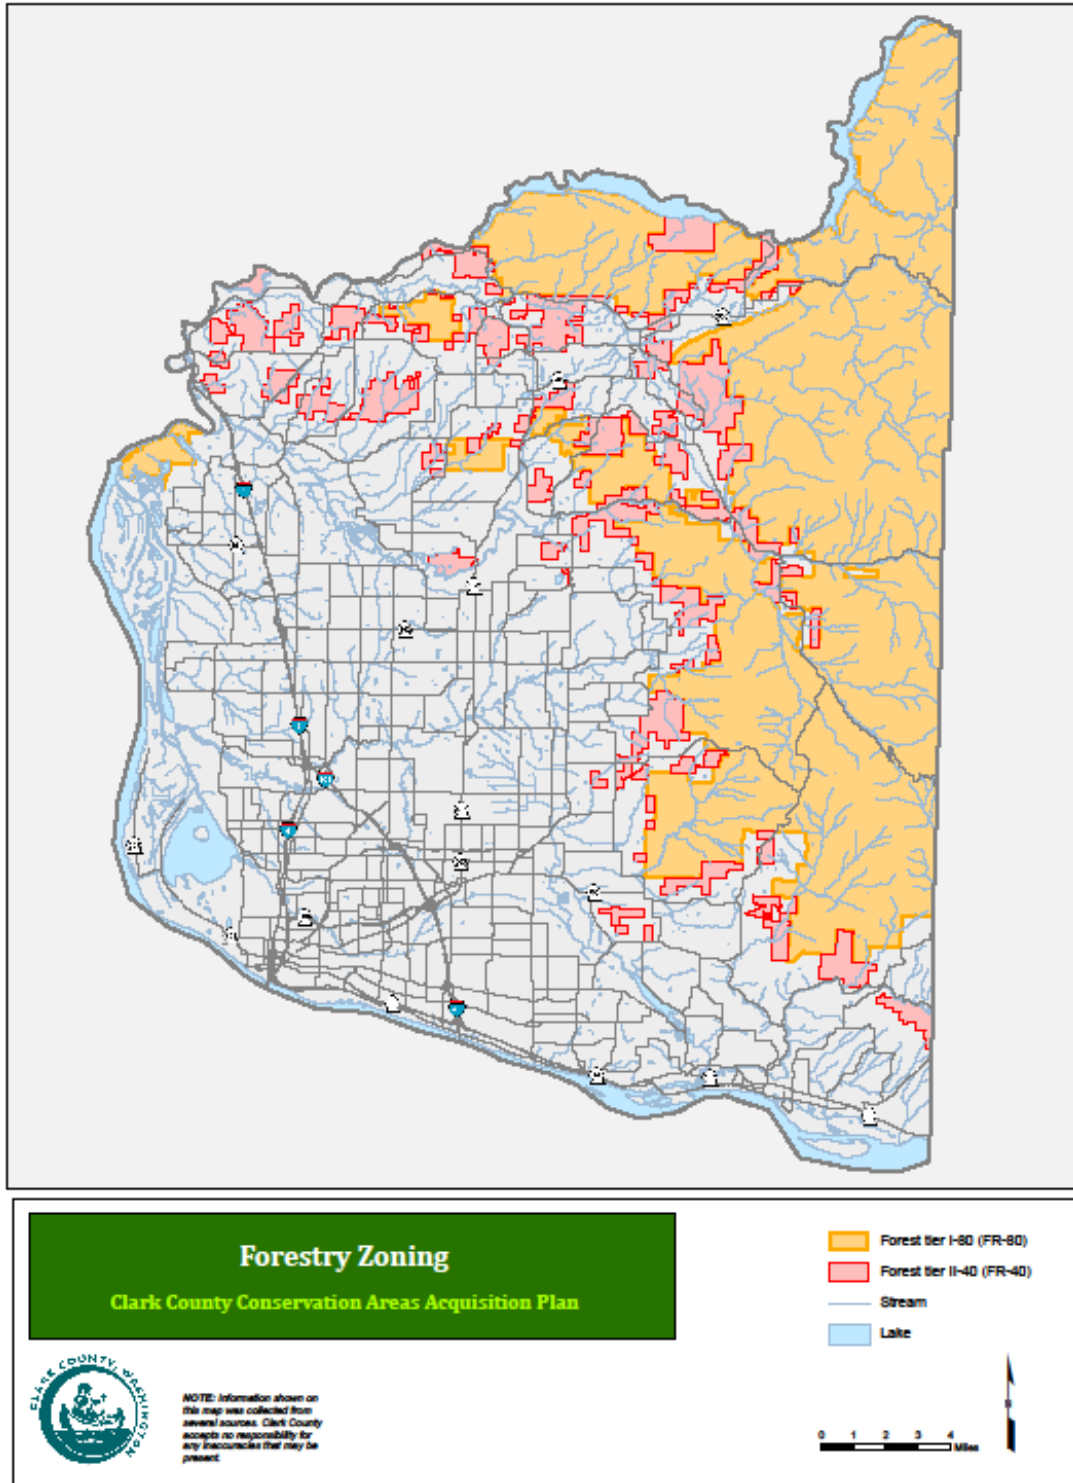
Forestry Zoning

Clark County Conservation Areas Acquisition Plan

Forest tier I-80 (FR-80)
Forest tier II-40 (FR-40)
Stream
Lake

CLARK COUNTY, WASHINGTON

NOTE: Information shown on this map was collected from several sources. Clark County accepts no responsibility for any inaccuracies that may be present.

0 1 2 3 4 Miles